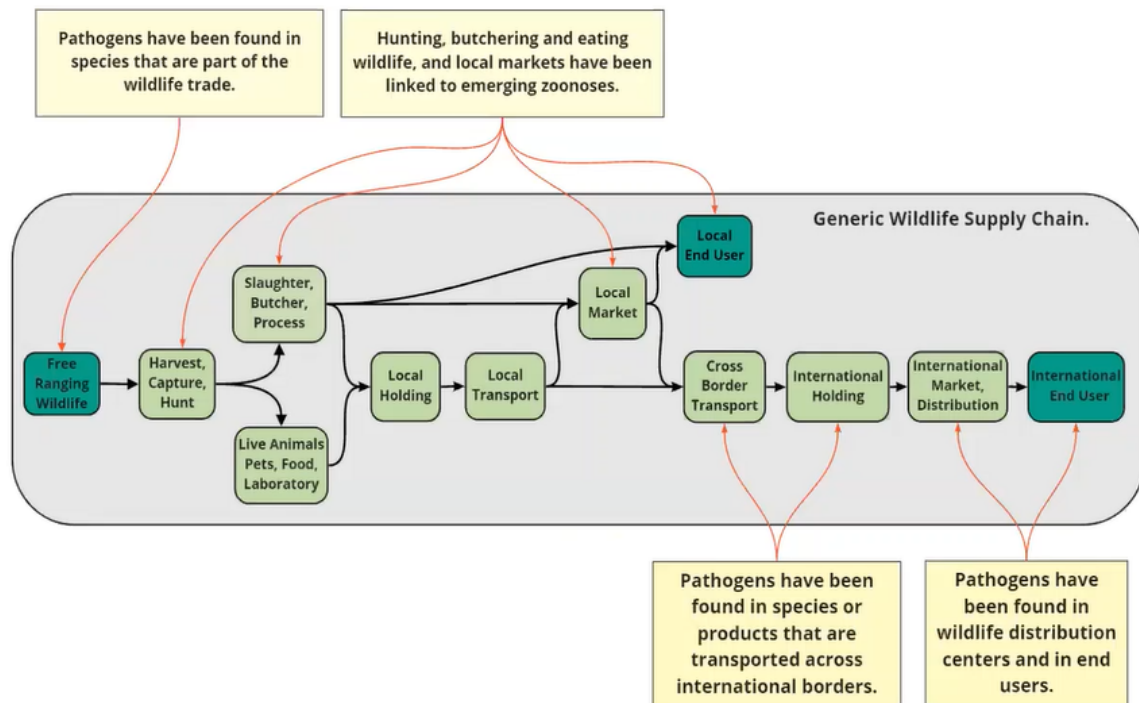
Pathogens have been found in species that are part of the wildlife trade.

Hunting, butchering and eating wildlife, and local markets have been linked to emerging zoonoses.

Generic Wildlife Supply Chain.

Free Ranging Wildlife

Harvest, Capture, Hunt

Slaughter, Butcher, Process

Live Animals Pets, Food, Laboratory

Local Holding

Local Transport

Local Market

Local End User

Cross Border Transport

International Holding

International Market, Distribution

International End User

Pathogens have been found in species or products that are transported across international borders.

Pathogens have been found in wildlife distribution centers and in end users.